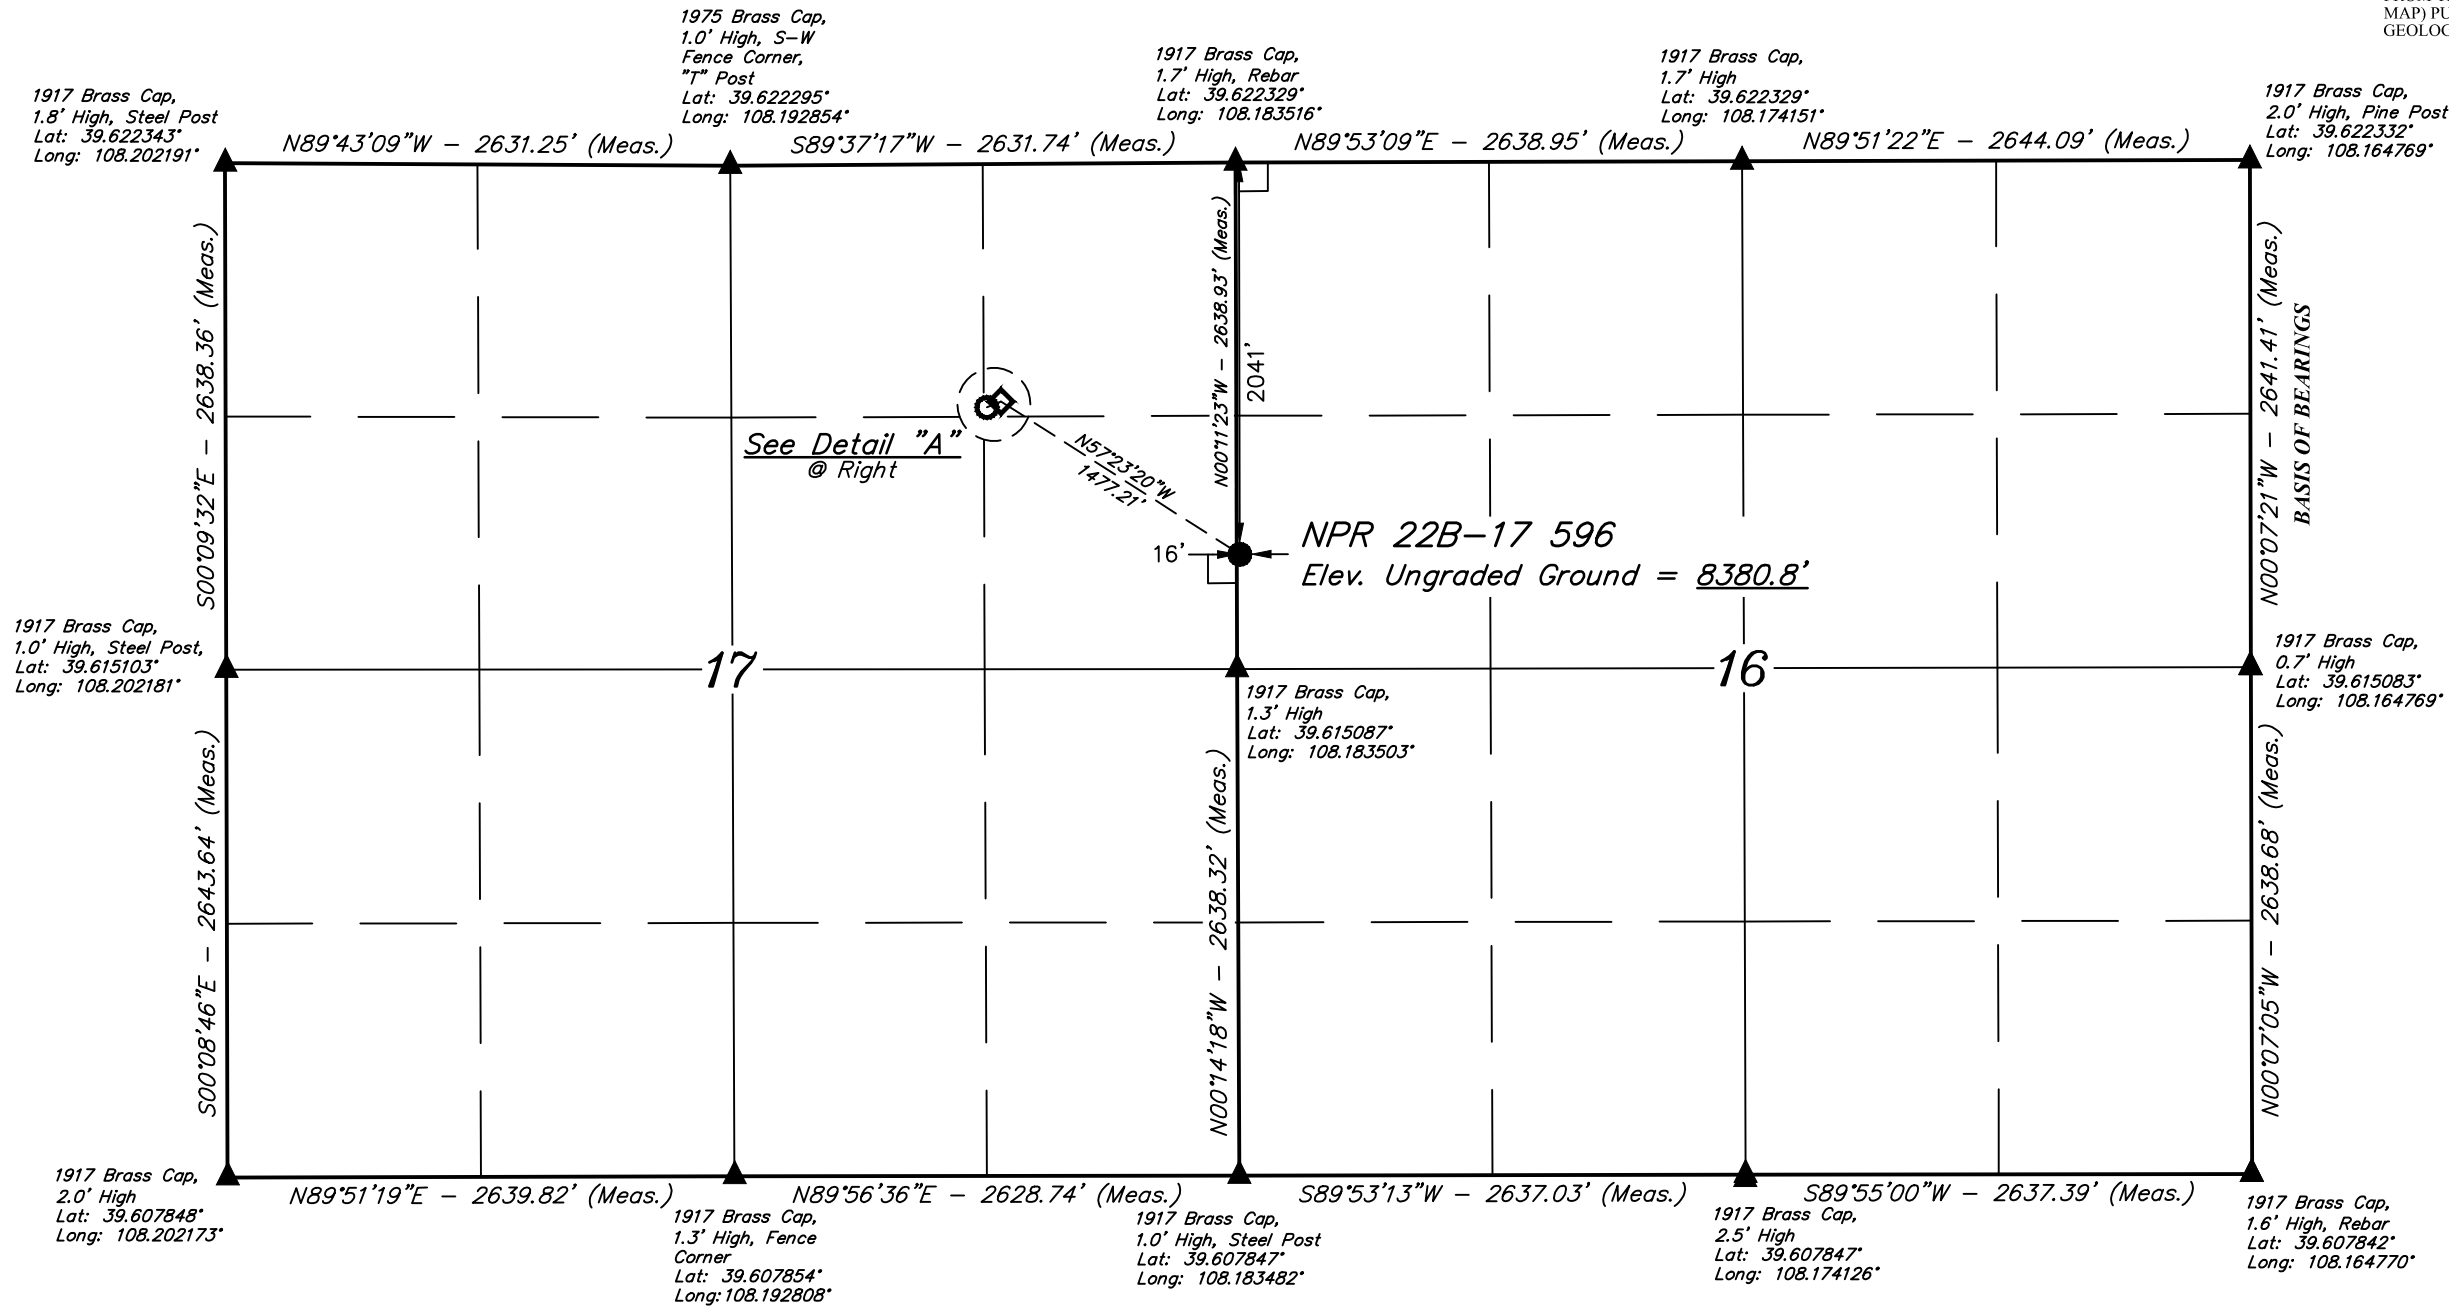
MAP) PU
GEOLOC

1975 Brass Cap,
1.0' High, S–W
Fence Corner,
"T" Post
Lat: 39.622295°
Long: 108.192854°

1917 Brass Cap,
1.7' High, Rebar
Lat: 39.622329°
Long: 108.183516°

1917 Brass Cap,
1.7' High
Lat: 39.622329°
Long: 108.174151°

1917 Brass Cap,
1.8' High, Steel Post
Lat: 39.622343°
Long: 108.202191°

1917 Brass Cap,
2.0' High, Pine Post
Lat: 39.622332°
Long: 108.164769°

N89°43'09"W – 2631.25' (Meas.)

S89°37'17"W – 2631.74' (Meas.)

N89°53'09"E – 2638.95' (Meas.)

N89°51'22"E – 2644.09' (Meas.)

S00°09'32"E – 2638.36' (Meas.)

N00°11'23"W – 2638.93' (Meas.)

2041'

N00°07'21"W – 2641.41' (Meas.)

BASIS OF BEARINGS

See Detail "A"
@ Right

N57°23'20"W
1477.21'

16'

NPR 22B–17 596
Elev. Ungraded Ground = 8380.8'

1917 Brass Cap,
1.0' High, Steel Post,
Lat: 39.615103°
Long: 108.202181°

17

16

1917 Brass Cap,
0.7' High
Lat: 39.615083°
Long: 108.164769°

1917 Brass Cap,
1.3' High
Lat: 39.615087°
Long: 108.183503°

S00°08'46"E – 2643.64' (Meas.)

N00°14'18"W – 2638.32' (Meas.)

N00°07'05"W – 2638.68' (Meas.)

1917 Brass Cap,
2.0' High
Lat: 39.607848°
Long: 108.202173°

N89°51'19"E – 2639.82' (Meas.)

N89°56'36"E – 2628.74' (Meas.)

S89°53'13"W – 2637.03' (Meas.)

S89°55'00"W – 2637.39' (Meas.)

1917 Brass Cap,
1.3' High, Fence
Corner
Lat: 39.607854°
Long:108.192808°

1917 Brass Cap,
1.0' High, Steel Post
Lat: 39.607847°
Long: 108.183482°

1917 Brass Cap,
2.5' High
Lat: 39.607847°
Long: 108.174126°

1917 Brass Cap,
1.6' High, Rebar
Lat: 39.607842°
Long: 108.164770°